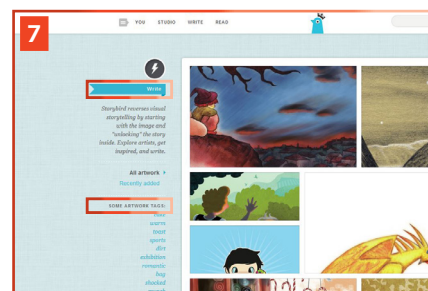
7

YOU STUDIO WRITE READ

Write

Storybird reverses visual storytelling by starting with the image and "unlocking" the story inside. Explore artists, get inspired, and write.

All artwork

Recently added

SOME ARTWORK TAGS:

love
worms
travel
sports
dirt
exhibition
romantic
hug
shocked
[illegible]